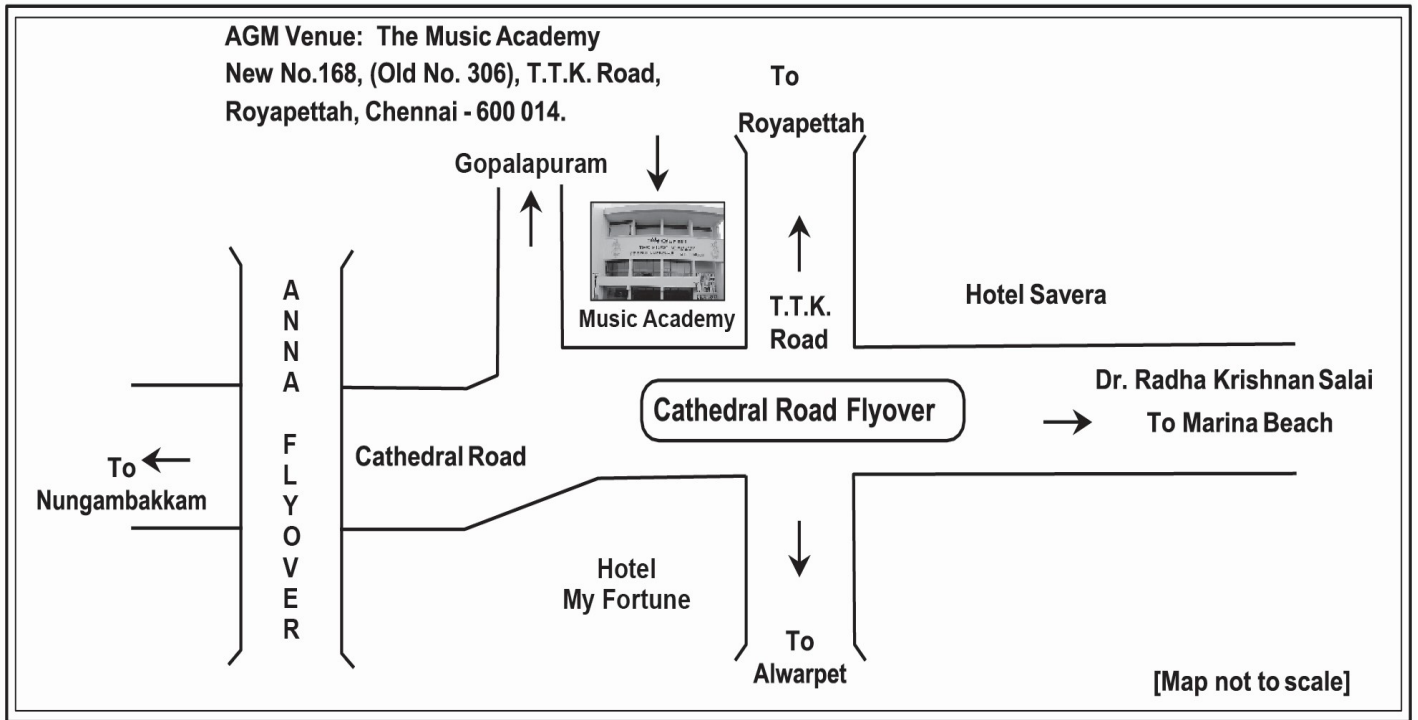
AGM Venue: The Music Academy
New No.168, (Old No. 306), T.T.K. Road, Royapettah, Chennai - 600 014.

To Royapettah

Gopalapuram

Music Academy

T.T.K. Road

Hotel Savera

ANNA FLYOVER

Cathedral Road Flyover

Dr. Radha Krishnan Salai
To Marina Beach

To Nungambakkam

Cathedral Road

Hotel My Fortune

To Alwarpet

[Map not to scale]